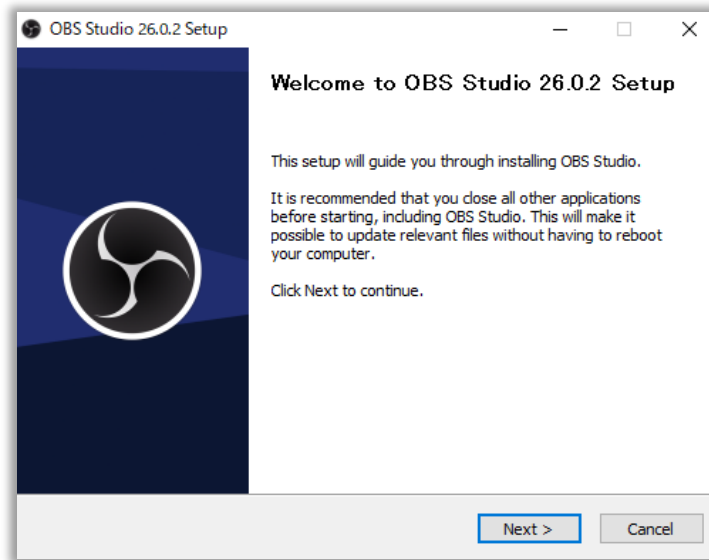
OBS Studio 26.0.2 Setup

Welcome to OBS Studio 26.0.2 Setup

This setup will guide you through installing OBS Studio.

It is recommended that you close all other applications before starting, including OBS Studio. This will make it possible to update relevant files without having to reboot your computer.

Click Next to continue.

Next >

Cancel